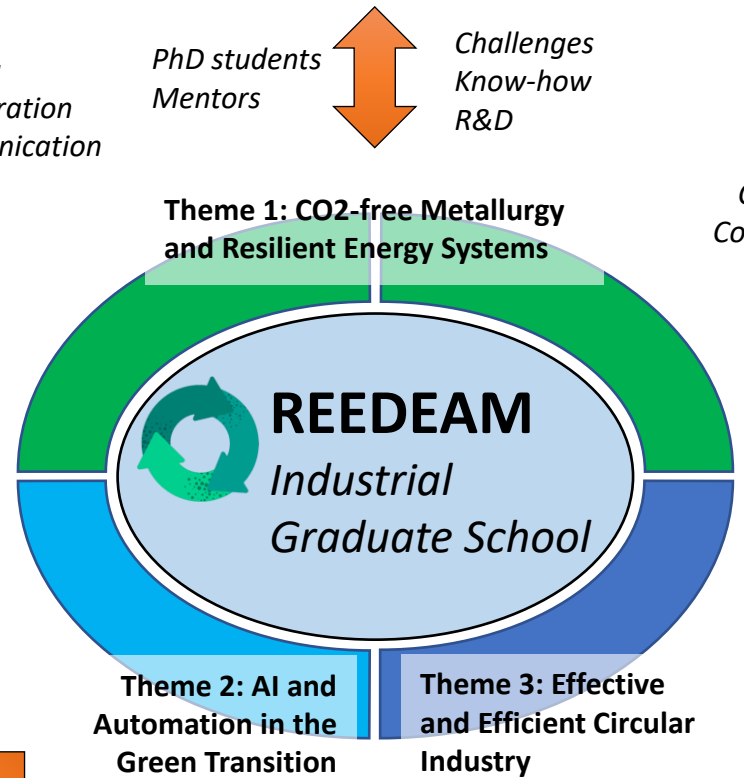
ration
nication

PhD students
Mentors

Challenges
Know-how
R&D

C
Co

Theme 1: CO2-free Metallurgy and Resilient Energy Systems

REEDEAM
Industrial Graduate School

Theme 2: AI and Automation in the Green Transition

Theme 3: Effective and Efficient Circular Industry